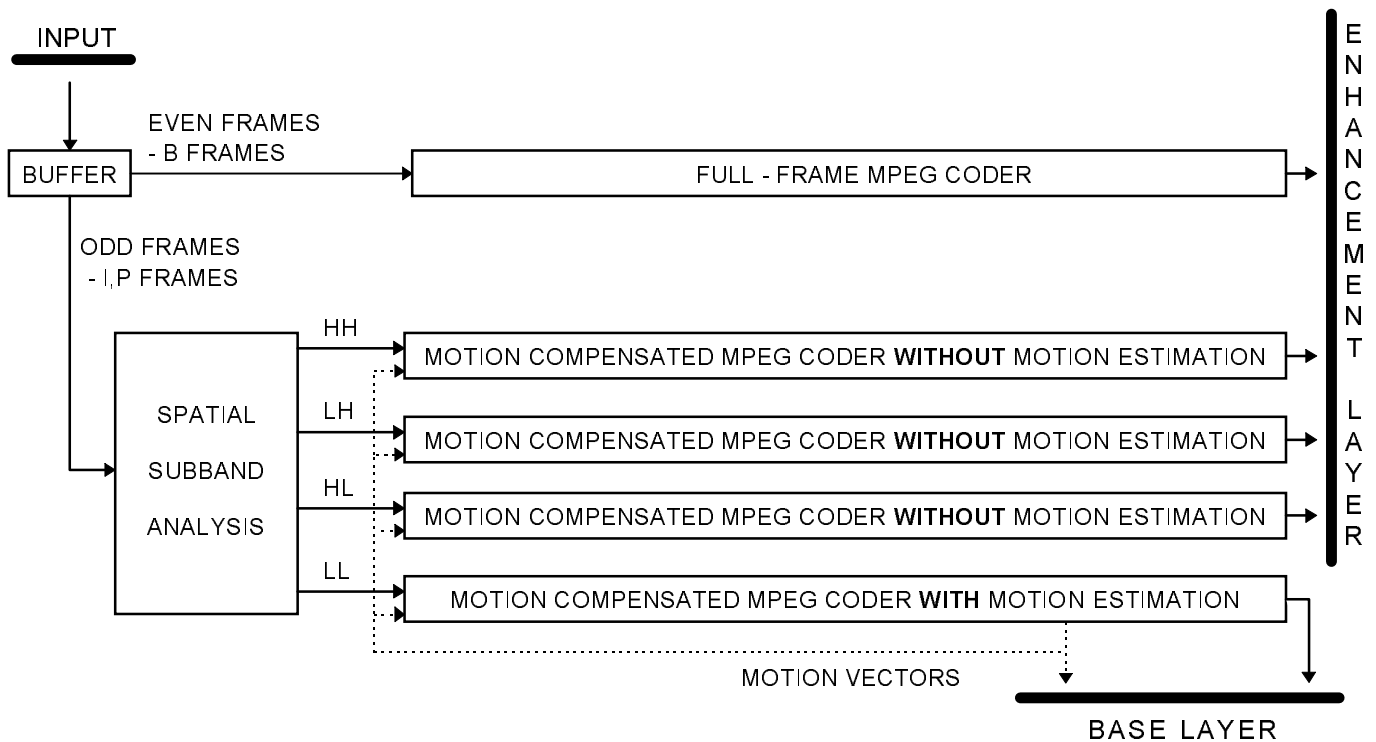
INPUT

BUFFER

EVEN FRAMES
- B FRAMES

FULL - FRAME MPEG CODER

ODD FRAMES
- I,P FRAMES

SPATIAL
SUBBAND
ANALYSIS

HH

MOTION COMPENSATED MPEG CODER **WITHOUT** MOTION ESTIMATION

LH

MOTION COMPENSATED MPEG CODER **WITHOUT** MOTION ESTIMATION

HL

MOTION COMPENSATED MPEG CODER **WITHOUT** MOTION ESTIMATION

LL

MOTION COMPENSATED MPEG CODER **WITH** MOTION ESTIMATION

MOTION VECTORS

ENHANCEMENT LAYER

BASE LAYER